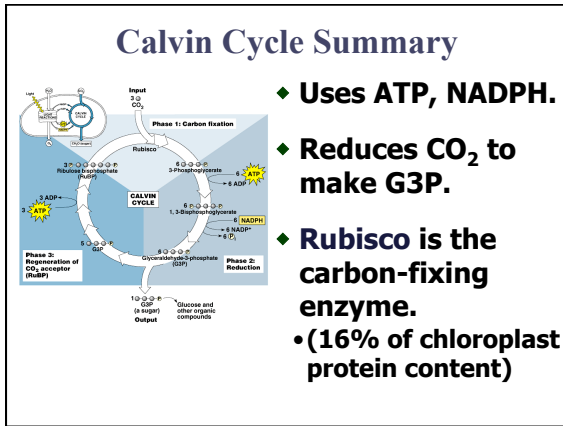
Calvin Cycle Summary

Light

LIGHT REACTIONS

CALVIN CYCLE

Input
3 $CO_2$

Phase 1: Carbon fixation

Rubisco

3 P-○○○○○-P
Ribulose bisphosphate (RuBP)

6 ○○○-P
3-Phosphoglycerate

6 ATP
6 ADP

3 ADP
3 ATP

CALVIN CYCLE

6 P-○○○-P
1, 3-Bisphosphoglycerate

6 NADPH
6 $NADP^+$
6 P

5 ○○○-P
G3P

6 ○○○-P
Glyceraldehyde-3-phosphate (G3P)

Phase 3: Regeneration of $CO_2$ acceptor (RuBP)

Phase 2: Reduction

1 ○○○-P
G3P
(a sugar)
Output

Glucose and other organic compounds

• Uses ATP, NADPH.

• Reduces $CO_2$ to make G3P.

• Rubisco is the carbon-fixing enzyme.
• (16% of chloroplast protein content)